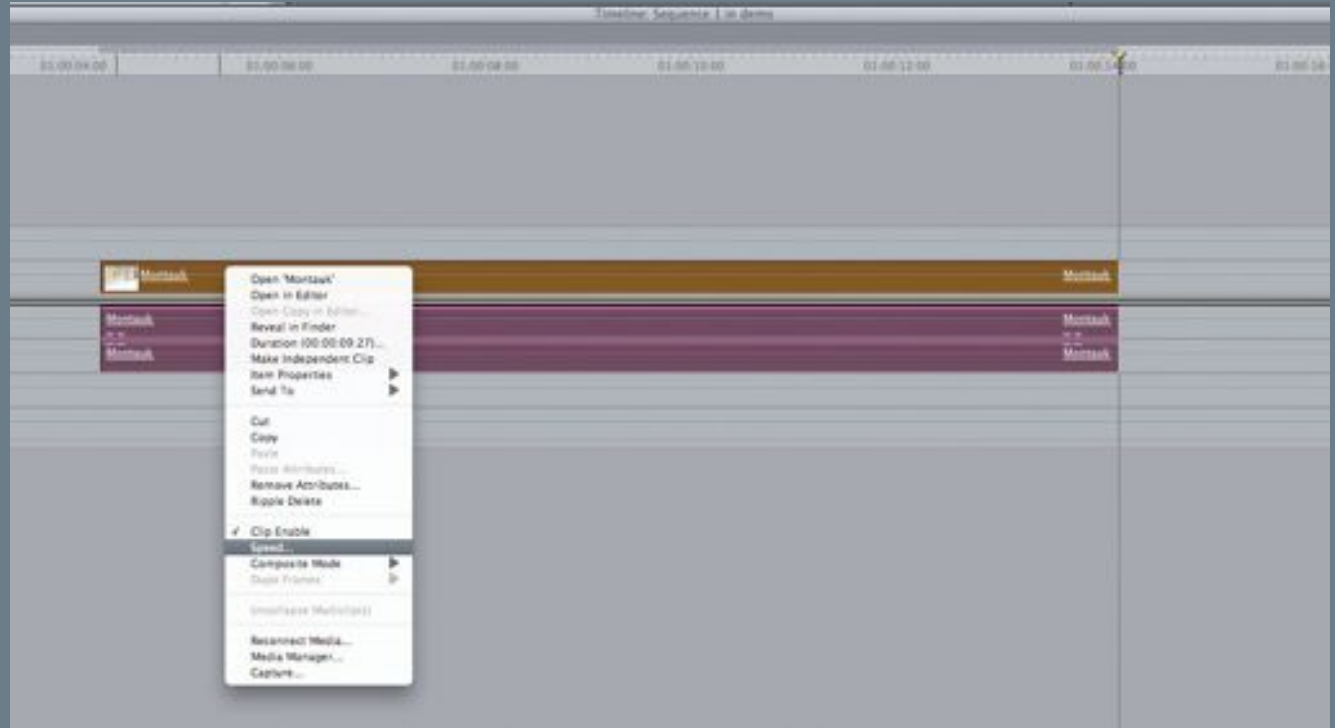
Timeline: Sequence 1 in demo

01:00:04:00
01:00:06:00
01:00:08:00
01:00:10:00
01:00:12:00
01:00:14:00
01:00:16

Montauk
Montauk

Montauk
Montauk
Montauk
Montauk

Open 'Montauk'
Open in Editor
Open Copy in Editor...
Reveal in Finder
Duration (00:00:09:27)...
Make Independent Clip
Item Properties
Send To

Cut
Copy
Paste
Paste Attributes...
Remove Attributes...
Ripple Delete

✓ Clip Enable
Speed...
Composite Mode
Duple Frames

Uncollapse Multiclip(s)

Reconnect Media...
Media Manager...
Capture...